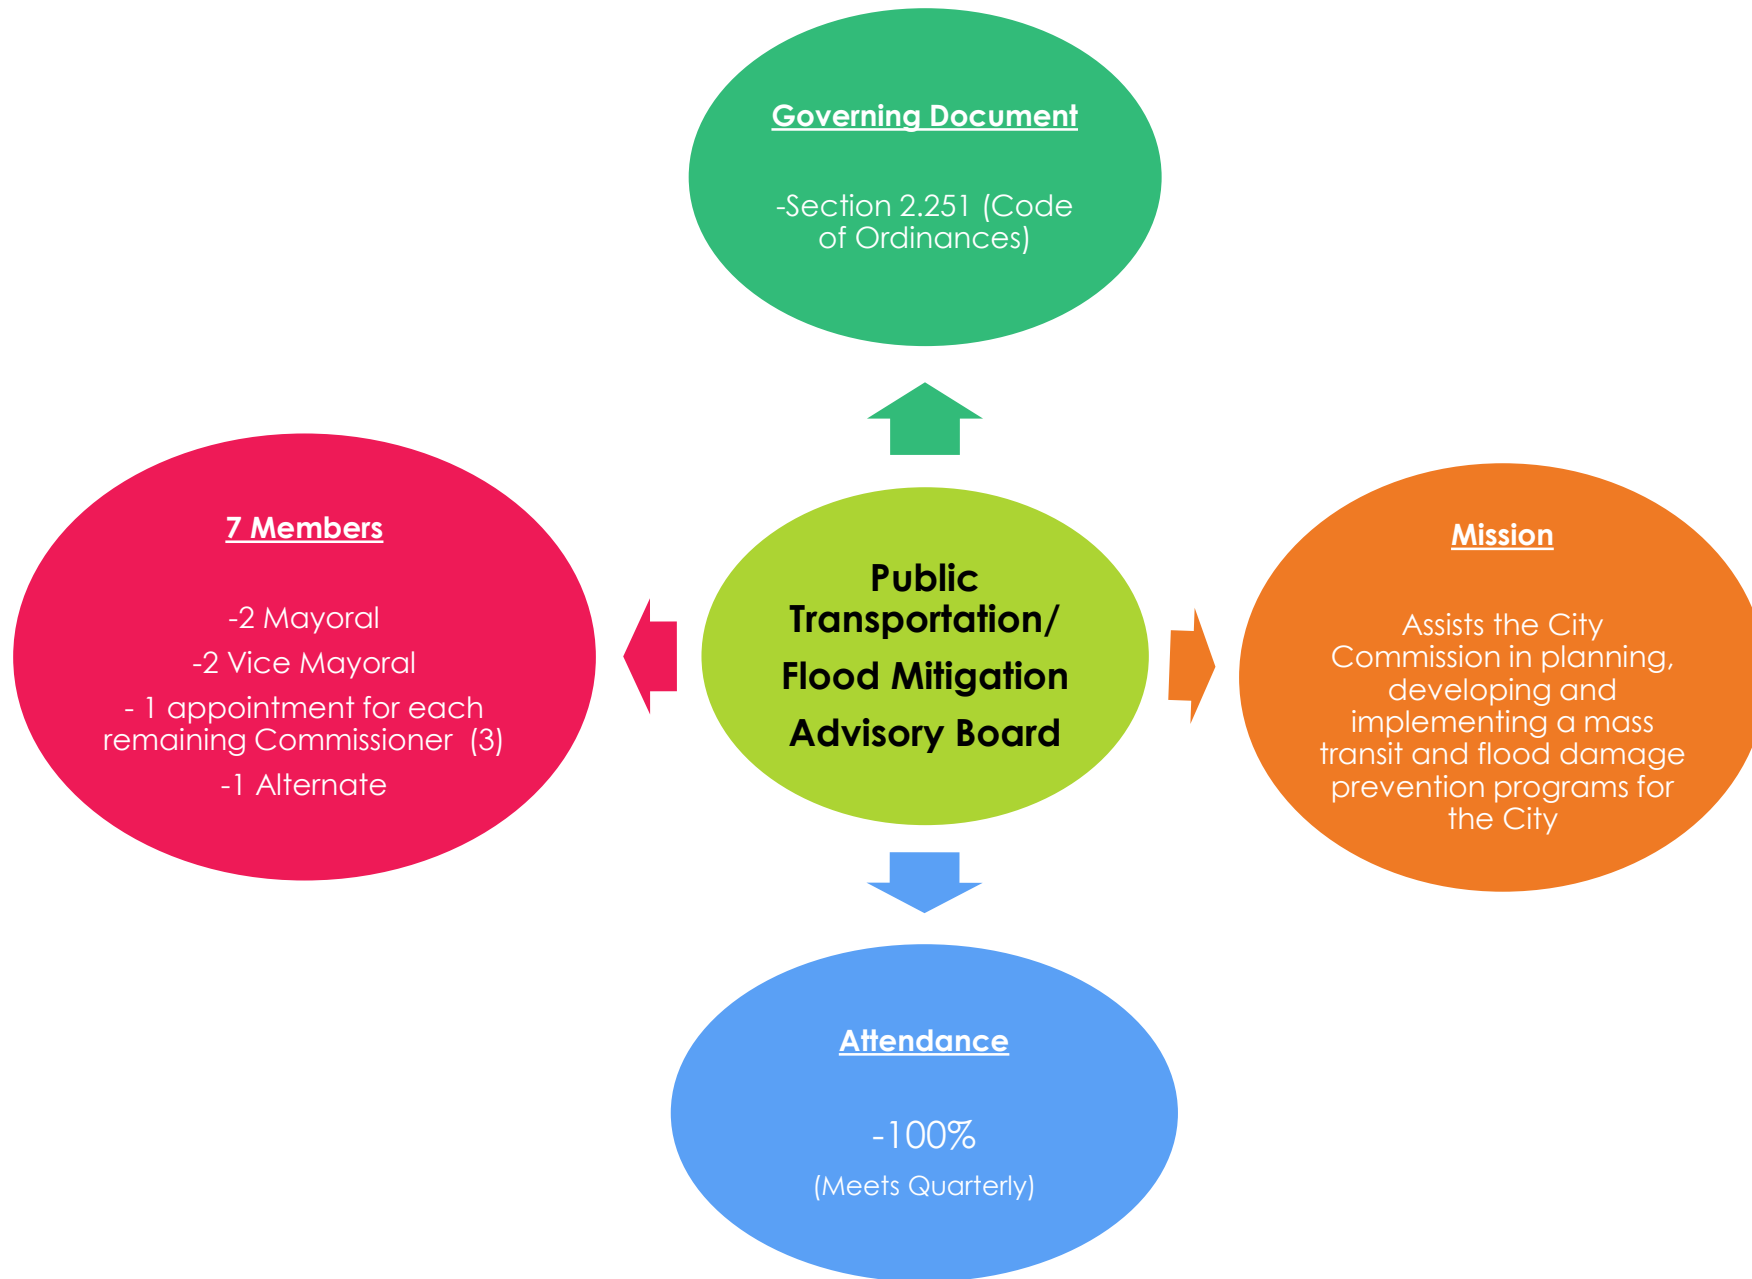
Governing Document

-Section 2.251 (Code of Ordinances)

7 Members

-2 Mayoral

-2 Vice Mayoral

- 1 appointment for each remaining Commissioner (3)

-1 Alternate

Public Transportation/ Flood Mitigation Advisory Board

Mission

Assists the City Commission in planning, developing and implementing a mass transit and flood damage prevention programs for the City

Attendance

-100%

(Meets Quarterly)